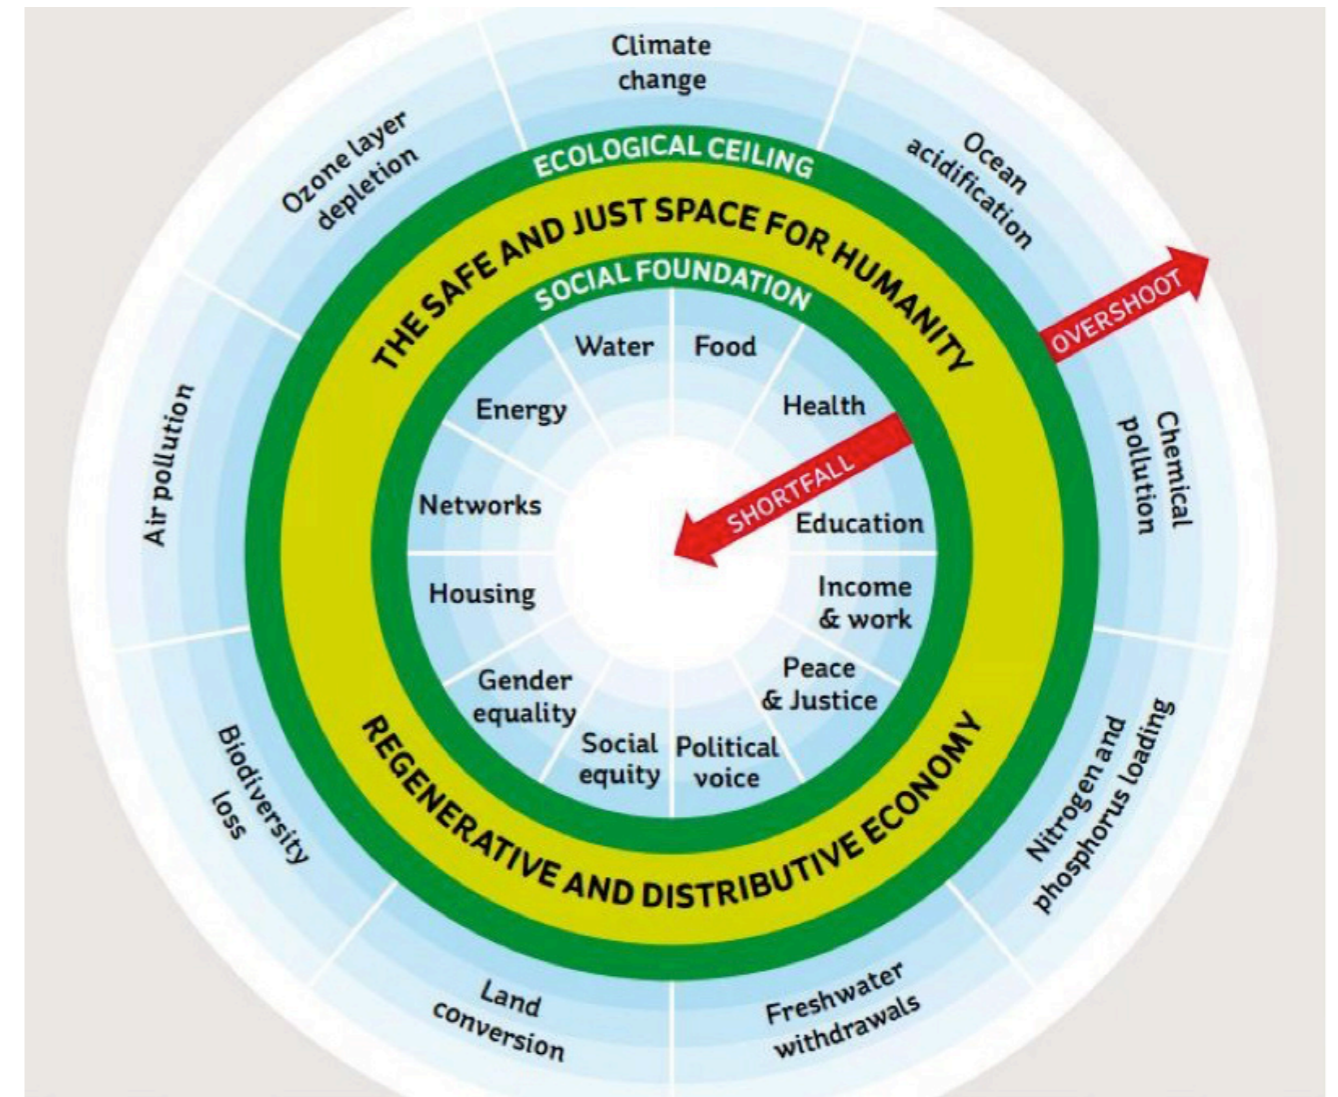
Climate change

Ocean acidification

Chemical pollution

Nitrogen and phosphorus loading

Freshwater withdrawals

Land conversion

Biodiversity loss

Air pollution

Ozone layer depletion

ECOLOGICAL CEILING

THE SAFE AND JUST SPACE FOR HUMANITY

OVERSHOOT

SOCIAL FOUNDATION

Water

Food

Health

Education

Income & work

Peace & Justice

Political voice

Social equity

Gender equality

Housing

Networks

Energy

SHORTFALL

REGENERATIVE AND DISTRIBUTIVE ECONOMY